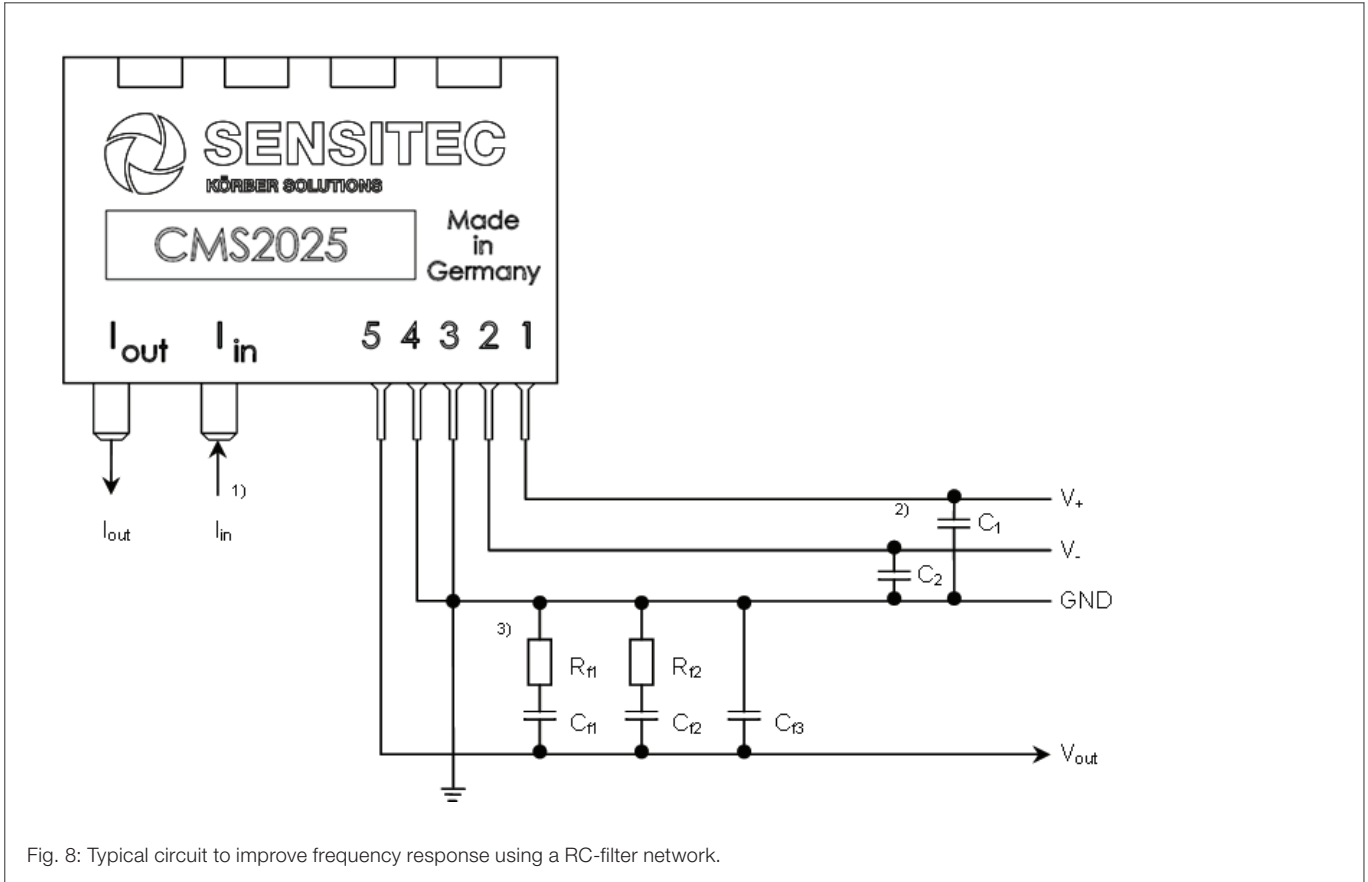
SENSITEC
KÖRBER SOLUTIONS

CMS2025

Made in Germany

$I_{out}$ $I_{in}$ 5 4 3 2 1

1)

$I_{out}$ $I_{in}$

2)

$V_+$

$C_1$

$V_-$

$C_2$

GND

3)

$R_{f1}$ $R_{f2}$

$C_{f1}$ $C_{f2}$ $C_{f3}$

$V_{out}$

Fig. 8: Typical circuit to improve frequency response using a RC-filter network.